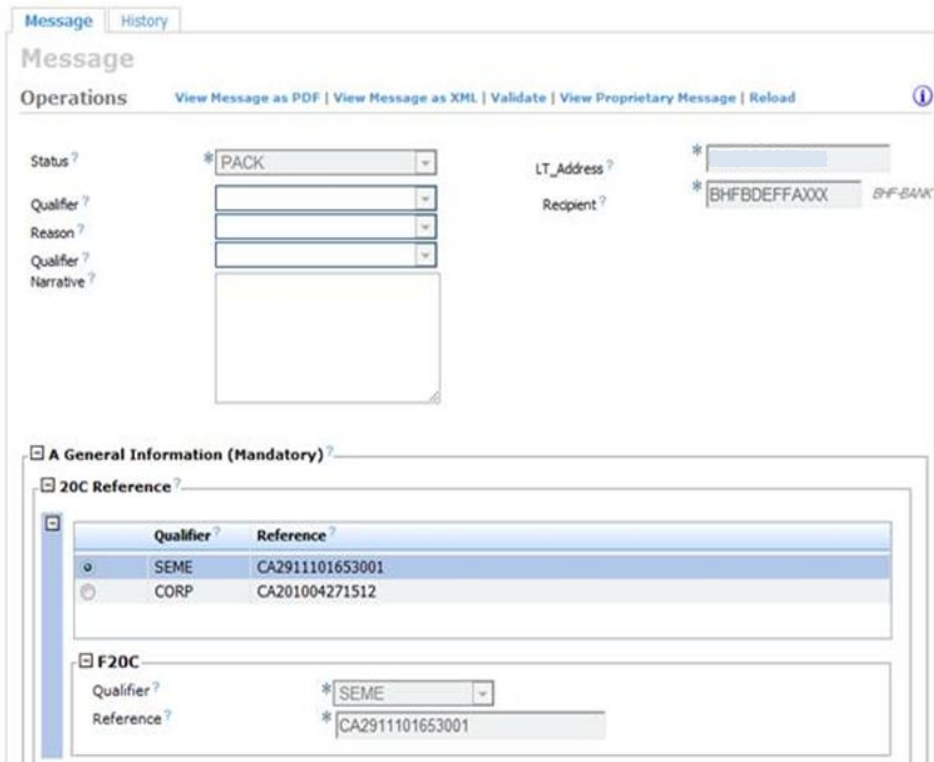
Message History

Message

Operations View Message as PDF | View Message as XML | Validate | View Proprietary Message | Reload

Status ? * PACK

Qualifier ?

Reason ?

Qualifier ?

Narrative ?

LT_Address ? *

Recipient ? * BHFBDEFFAXXX BHF-BANK

A General Information (Mandatory) ?

20C Reference ?

| | Qualifier ? | Reference ? |
|---|---|---|
| | SEME | CA2911101653001 |
| | CORP | CA201004271512 |

F20C

Qualifier ? * SEME

Reference ? * CA2911101653001